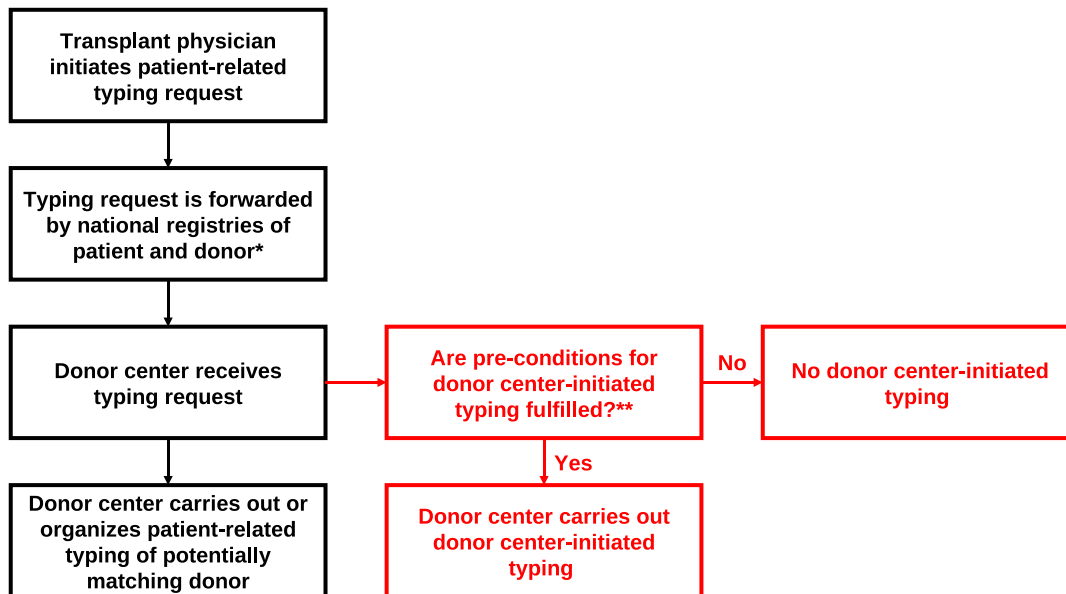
Transplant physician initiates patient-related typing request

Typing request is forwarded by national registries of patient and donor*

Donor center receives typing request

Are pre-conditions for donor center-initiated typing fulfilled?**

No

No donor center-initiated typing

Yes

Donor center carries out or organizes patient-related typing of potentially matching donor

Donor center carries out donor center-initiated typing